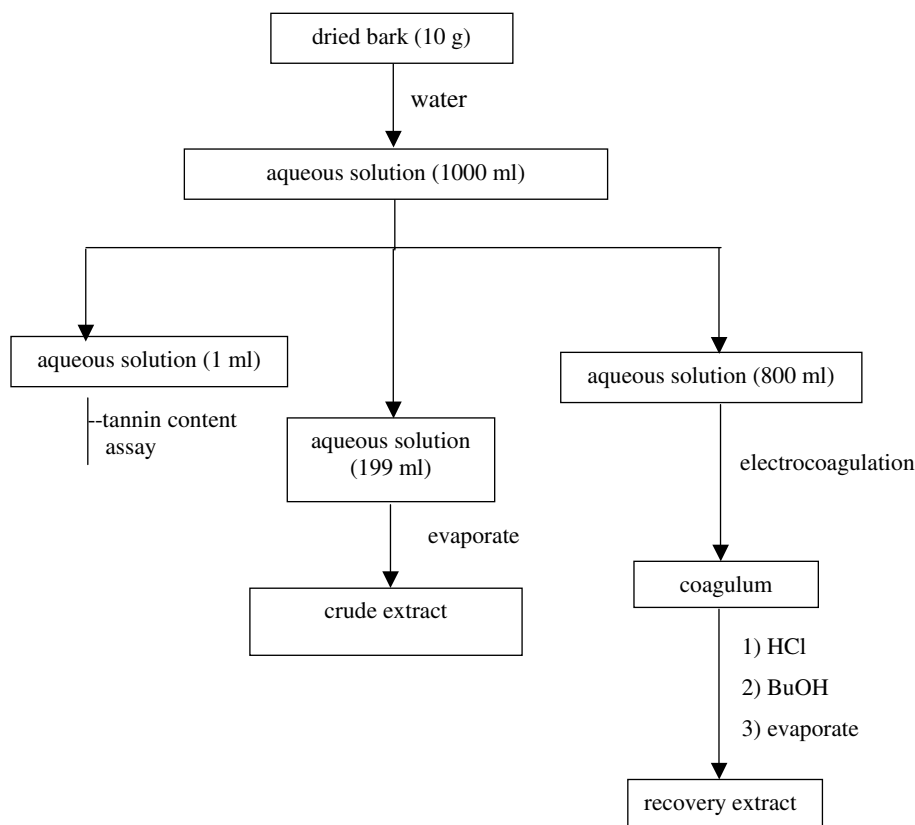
dried bark (10 g)

water

aqueous solution (1000 ml)

aqueous solution (1 ml)

--tannin content assay

aqueous solution (199 ml)

evaporate

crude extract

aqueous solution (800 ml)

electrocoagulation

coagulum

1) HCl
2) BuOH
3) evaporate

recovery extract